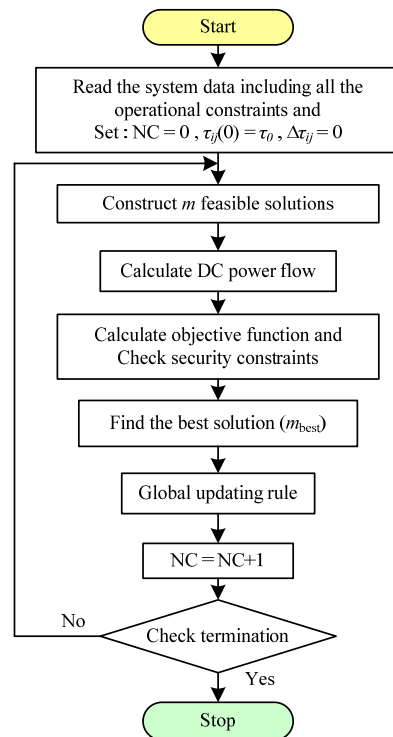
Start

Read the system data including all the operational constraints and Set : NC = 0 , $\tau_{ij}(0) = \tau_0$ , $\Delta\tau_{ij} = 0$

Construct $m$ feasible solutions

Calculate DC power flow

Calculate objective function and Check security constraints

Find the best solution ($m_{\text{best}}$)

Global updating rule

NC = NC+1

No

Check termination

Yes

Stop